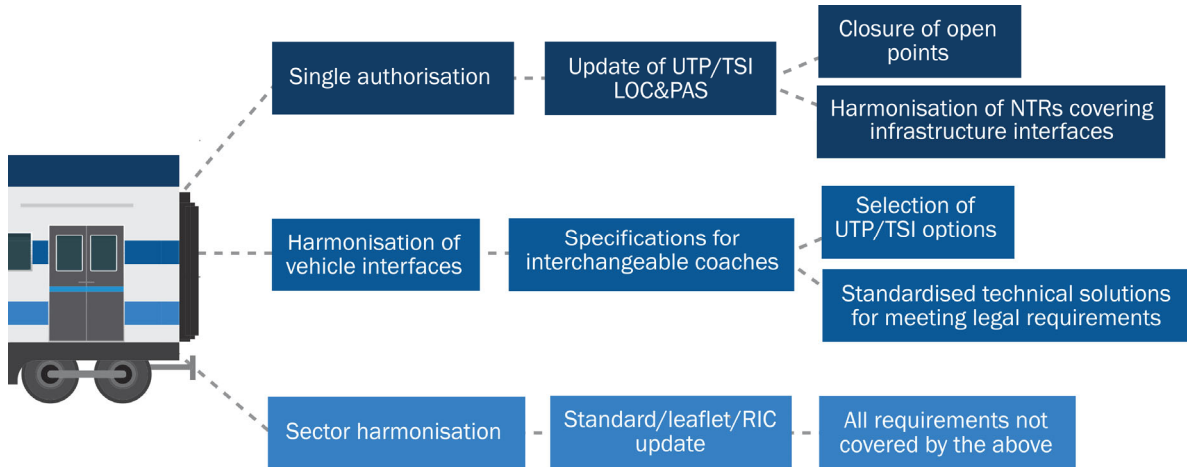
Single authorisation

Update of UTP/TSI LOC&PAS

Closure of open points

Harmonisation of NTRs covering infrastructure interfaces

Harmonisation of vehicle interfaces

Specifications for interchangeable coaches

Selection of UTP/TSI options

Standardised technical solutions for meeting legal requirements

Sector harmonisation

Standard/leaflet/RIC update

All requirements not covered by the above